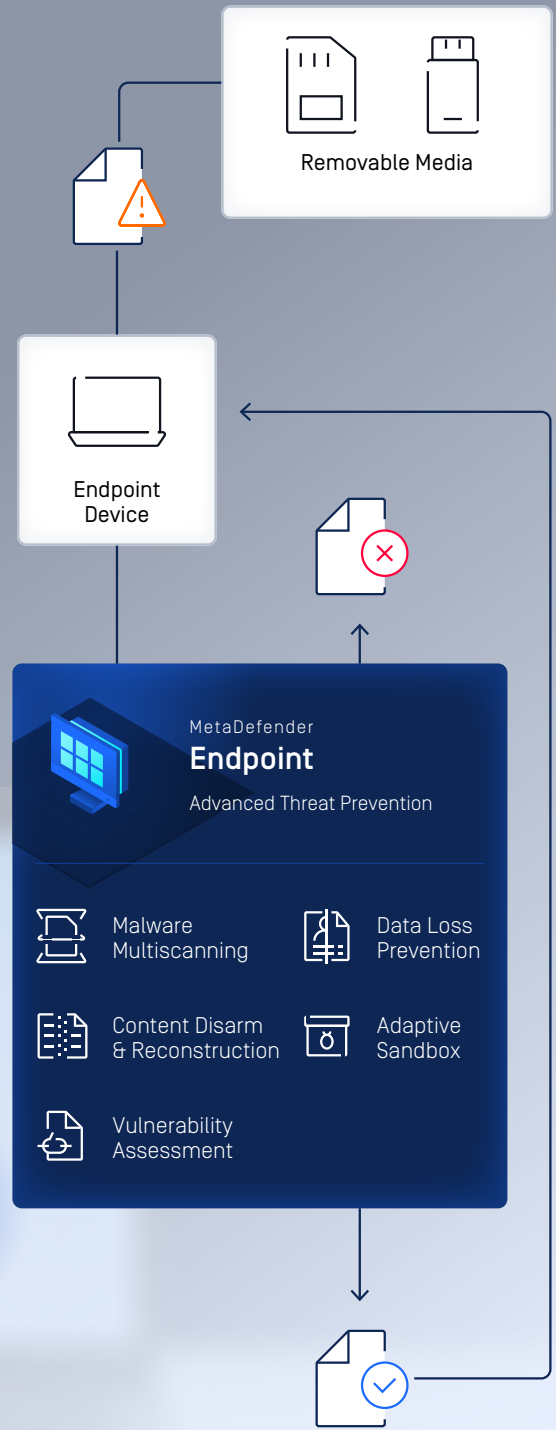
Removable Media

Endpoint Device

MetaDefender
Endpoint
Advanced Threat Prevention

Malware Multiscanning

Data Loss Prevention

Content Disarm & Reconstruction

Adaptive Sandbox

Vulnerability Assessment